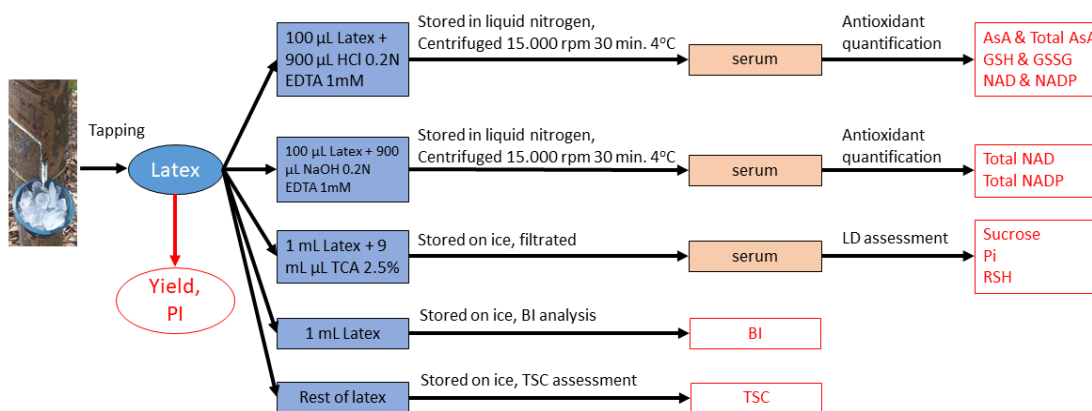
Tapping

Latex

Yield, PI

100 µL Latex + 900 µL HCl 0.2N EDTA 1mM

Stored in liquid nitrogen, Centrifuged 15.000 rpm 30 min. 4°C

serum

Antioxidant quantification

AsA & Total AsA
GSH & GSSG
NAD & NADP

100 µL Latex + 900 µL NaOH 0.2N EDTA 1mM

Stored in liquid nitrogen, Centrifuged 15.000 rpm 30 min. 4°C

serum

Antioxidant quantification

Total NAD
Total NADP

1 mL Latex + 9 mL µL TCA 2.5%

Stored on ice, filtrated

serum

LD assessment

Sucrose
Pi
RSH

1 mL Latex

Stored on ice, BI analysis

BI

Rest of latex

Stored on ice, TSC assessment

TSC